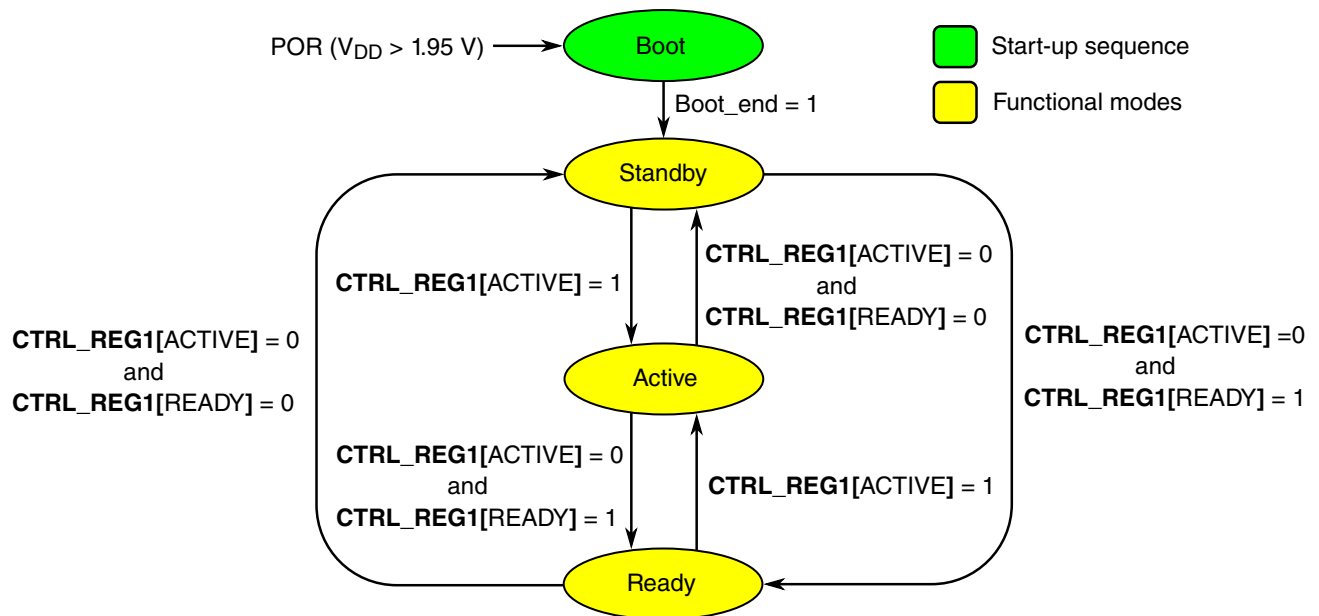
POR ($V_{DD}$ > 1.95 V)

Boot

Start-up sequence

Functional modes

Boot_end = 1

Standby

CTRL_REG1[ACTIVE] = 1

CTRL_REG1[ACTIVE] = 0 and CTRL_REG1[READY] = 0

CTRL_REG1[ACTIVE] = 0 and CTRL_REG1[READY] = 0

Active

CTRL_REG1[ACTIVE] =0 and CTRL_REG1[READY] = 1

CTRL_REG1[ACTIVE] = 0 and CTRL_REG1[READY] = 1

CTRL_REG1[ACTIVE] = 1

Ready